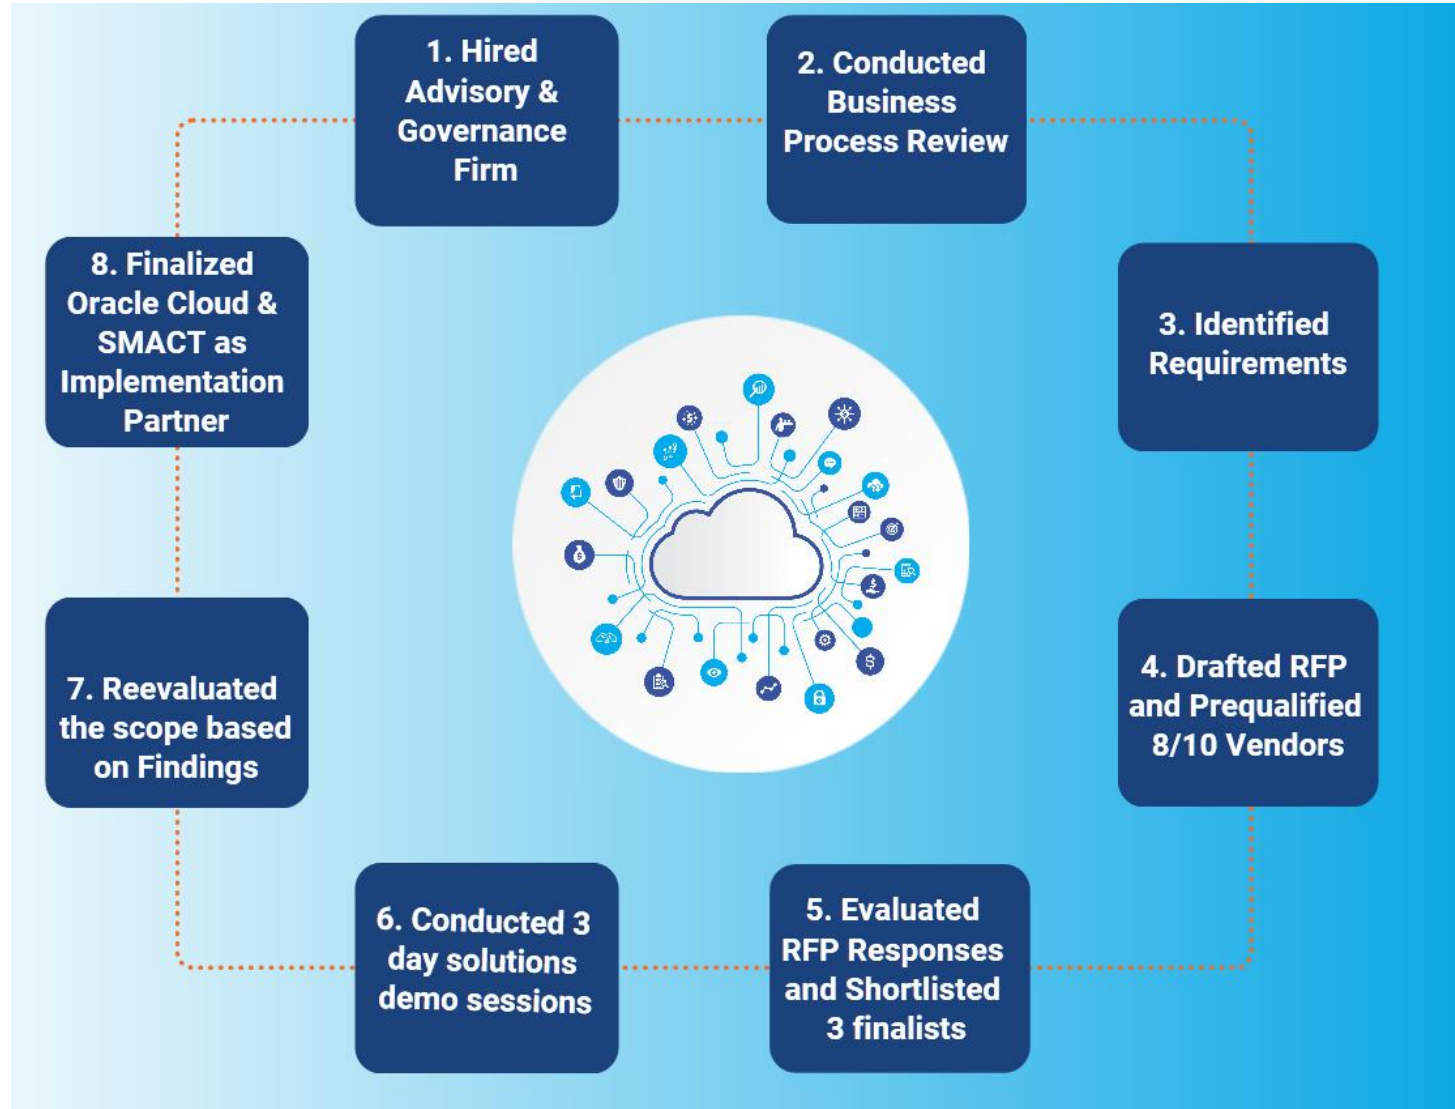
1. Hired Advisory & Governance Firm

2. Conducted Business Process Review

3. Identified Requirements

4. Drafted RFP and Prequalified 8/10 Vendors

5. Evaluated RFP Responses and Shortlisted 3 finalists

6. Conducted 3 day solutions demo sessions

7. Reevaluated the scope based on Findings

8. Finalized Oracle Cloud & SMACT as Implementation Partner